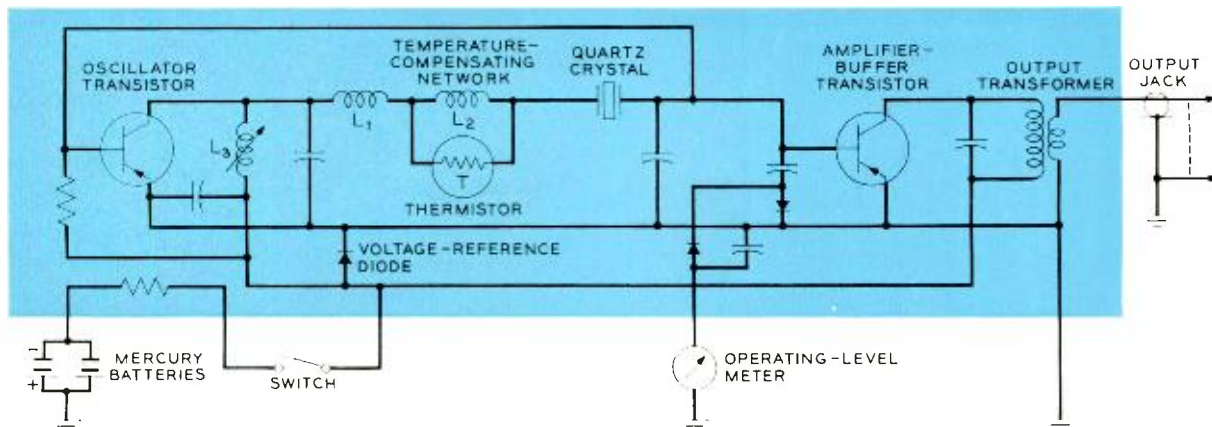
OSCILLATOR TRANSISTOR

TEMPERATURE-COMPENSATING NETWORK

QUARTZ CRYSTAL

AMPLIFIER-BUFFER TRANSISTOR

OUTPUT TRANSFORMER

OUTPUT JACK

$L_1$

$L_2$

$L_3$

T

THERMISTOR

VOLTAGE-REFERENCE DIODE

–

+

MERCURY BATTERIES

SWITCH

OPERATING-LEVEL METER